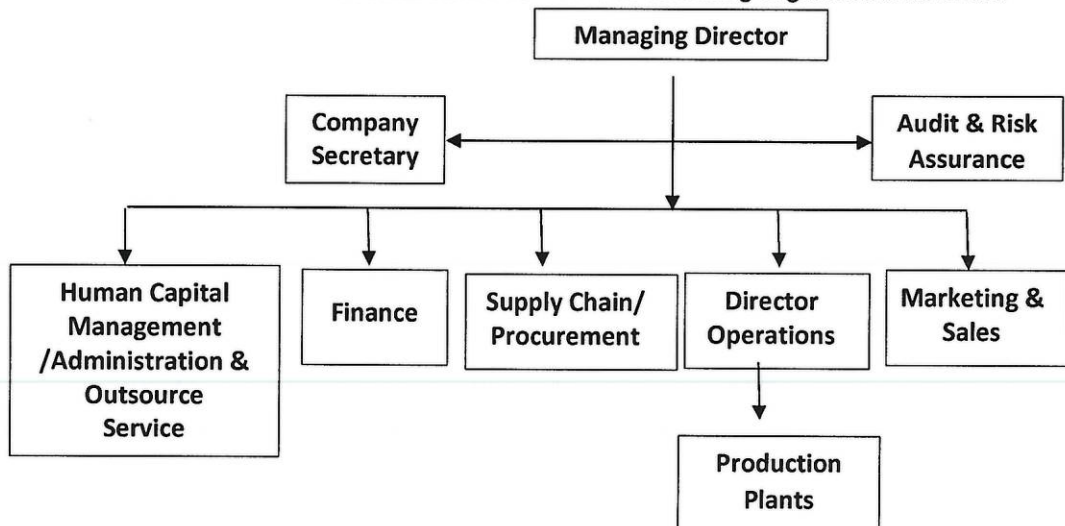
Managing Director

Company Secretary

Audit & Risk Assurance

Human Capital Management /Administration & Outsource Service

Finance

Supply Chain/ Procurement

Director Operations

Marketing & Sales

Production Plants